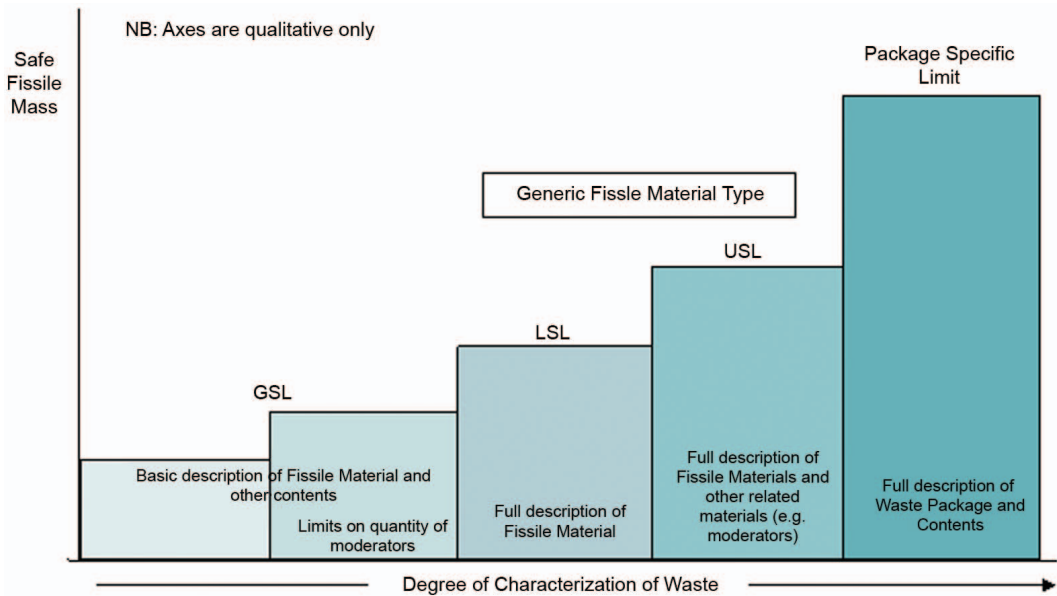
NB: Axes are qualitative only

Safe Fissile Mass

Package Specific Limit

Generic Fissle Material Type

USL

LSL

GSL

Basic description of Fissile Material and other contents

Limits on quantity of moderators

Full description of Fissile Material

Full description of Fissile Materials and other related materials (e.g. moderators)

Full description of Waste Package and Contents

Degree of Characterization of Waste